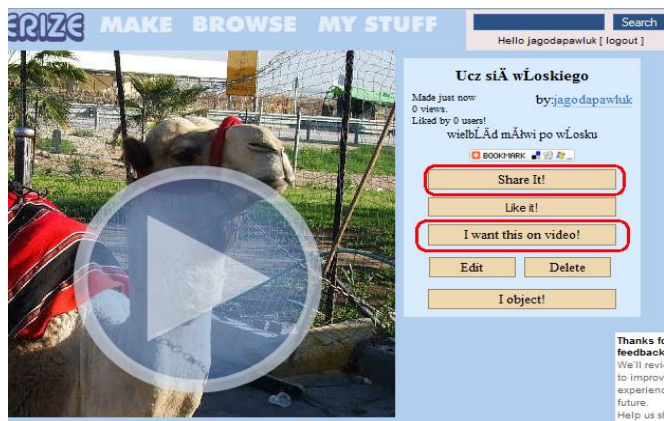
ERIZE MAKE BROWSE MY STUFF

Search

Hello jagodapawluk [ logout ]

Ucz siĂ wĹoskiego

Made just now
0 views.
Liked by 0 users!

by:jagodapawluk

wielbĹĂd mĂłwi po wĹosku

BOOKMARK

Share It!

Like it!

I want this on video!

Edit

Delete

I object!

Thanks fo
feedback
We'll revi
to improv
experienc
future.
Help us sl